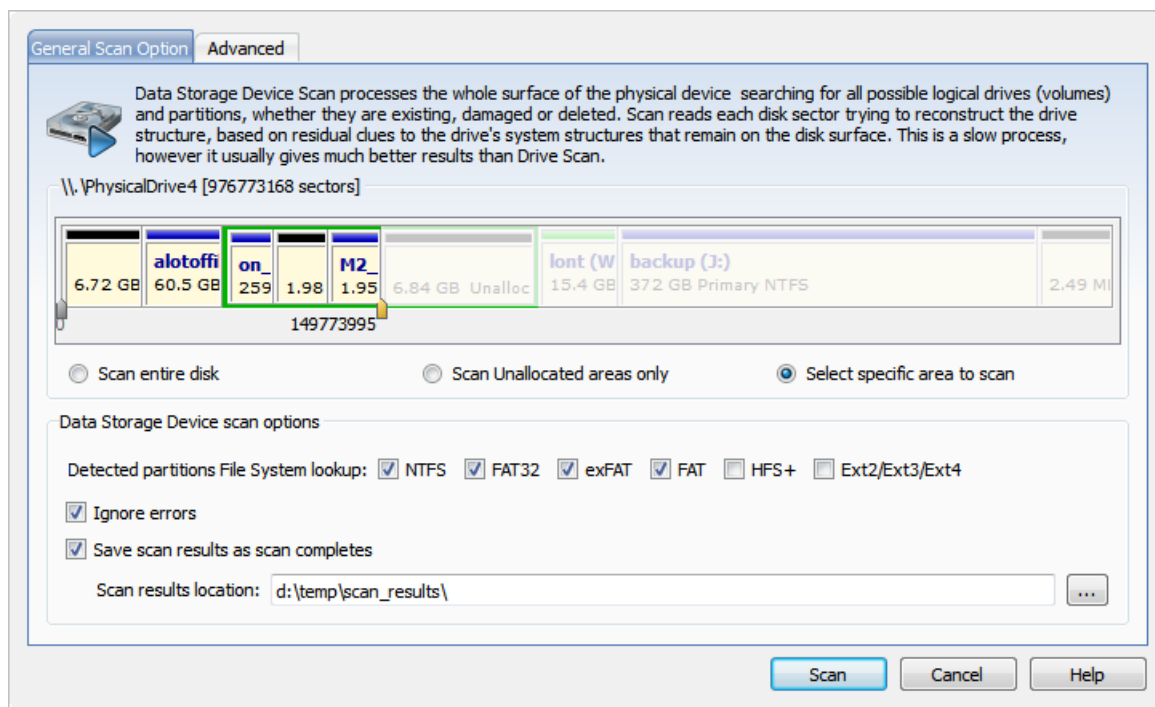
General Scan Option Advanced

Data Storage Device Scan processes the whole surface of the physical device searching for all possible logical drives (volumes) and partitions, whether they are existing, damaged or deleted. Scan reads each disk sector trying to reconstruct the drive structure, based on residual clues to the drive's system structures that remain on the disk surface. This is a slow process, however it usually gives much better results than Drive Scan.

\\.\PhysicalDrive4 [976773168 sectors]

6.72 GB
alotoffi
60.5 GB
on_
259
1.98
M2_
1.95
6.84 GB Unalloc
lont (W
15.4 GB
backup (J:)
372 GB Primary NTFS
2.49 MI
0
149773995

Scan entire disk
Scan Unallocated areas only
Select specific area to scan

Data Storage Device scan options

Detected partitions File System lookup: NTFS FAT32 exFAT FAT HFS+ Ext2/Ext3/Ext4

Ignore errors

Save scan results as scan completes

Scan results location: d:\temp\scan_results\ ...

Scan Cancel Help